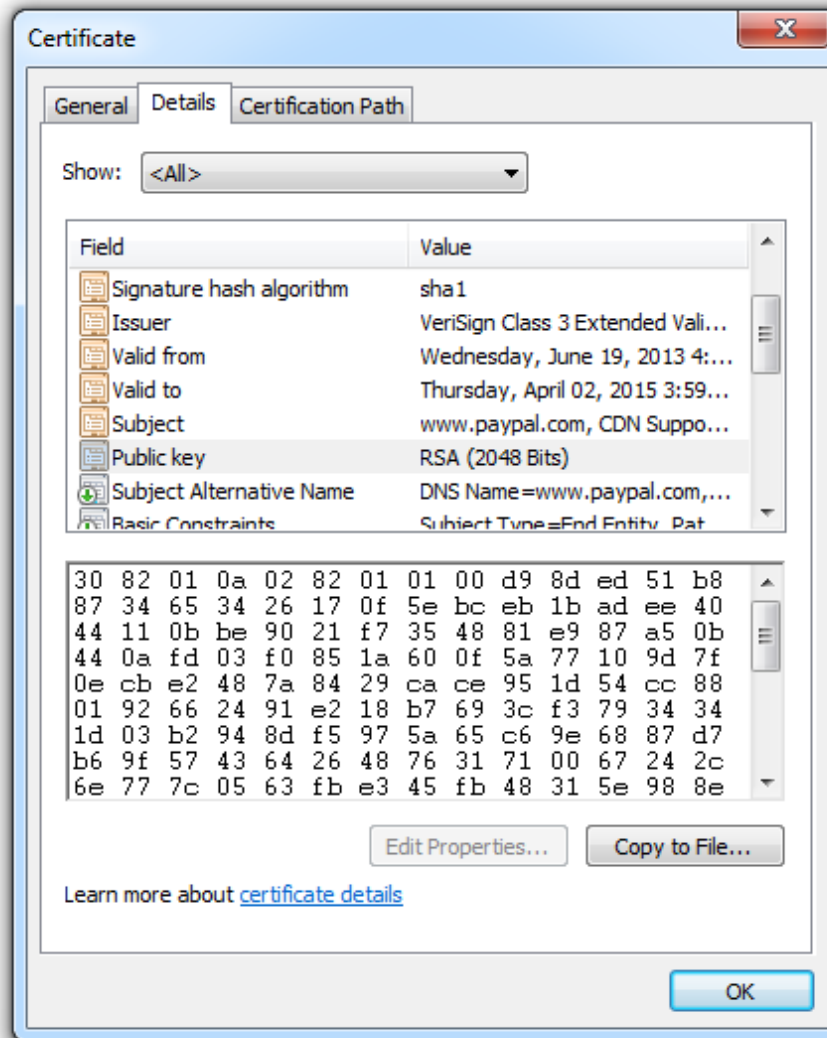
Certificate

General | Details | Certification Path

Show: <All>

| Field | Value |
|---|---|
| Signature hash algorithm | sha1 |
| Issuer | VeriSign Class 3 Extended Vali... |
| Valid from | Wednesday, June 19, 2013 4:... |
| Valid to | Thursday, April 02, 2015 3:59... |
| Subject | www.paypal.com, CDN Suppo... |
| Public key | RSA (2048 Bits) |
| Subject Alternative Name | DNS Name=www.paypal.com,... |
| Basic Constraints | Subject Type=End Entity, Pat |

30 82 01 0a 02 82 01 01 00 d9 8d ed 51 b8
87 34 65 34 26 17 0f 5e bc eb 1b ad ee 40
44 11 0b be 90 21 f7 35 48 81 e9 87 a5 0b
44 0a fd 03 f0 85 1a 60 0f 5a 77 10 9d 7f
0e cb e2 48 7a 84 29 ca ce 95 1d 54 cc 88
01 92 66 24 91 e2 18 b7 69 3c f3 79 34 34
1d 03 b2 94 8d f5 97 5a 65 c6 9e 68 87 d7
b6 9f 57 43 64 26 48 76 31 71 00 67 24 2c
6e 77 7c 05 63 fb e3 45 fb 48 31 5e 98 8e

Edit Properties... | Copy to File...

Learn more about certificate details

OK